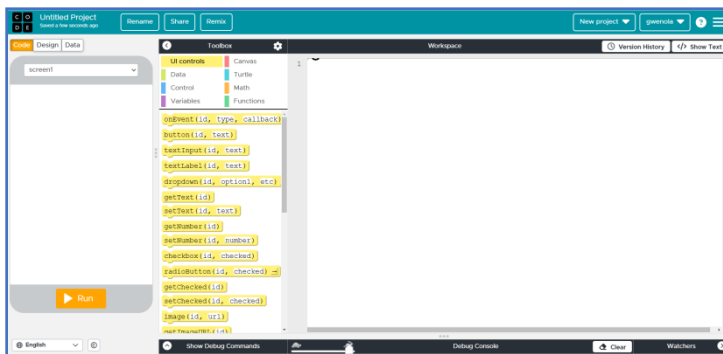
C O D E
Untitled Project
Saved a few seconds ago
Rename
Share
Remix
New project
gwenola
?

Code
Design
Data
screen1
Run
English

Toolbox
UI controls
Canvas
Data
Turtle
Control
Math
Variables
Functions
onEvent(id, type, callback)
button(id, text)
textInput(id, text)
textLabel(id, text)
dropdown(id, option1, etc)
getText(id)
setText(id, text)
getNumber(id)
setNumber(id, number)
checkbox(id, checked)
radioButton(id, checked)
getChecked(id)
setChecked(id, checked)
image(id, url)
getImageURL(id)

Workspace
Version History
</> Show Text
1

Show Debug Commands
Debug Console
Clear
Watchers